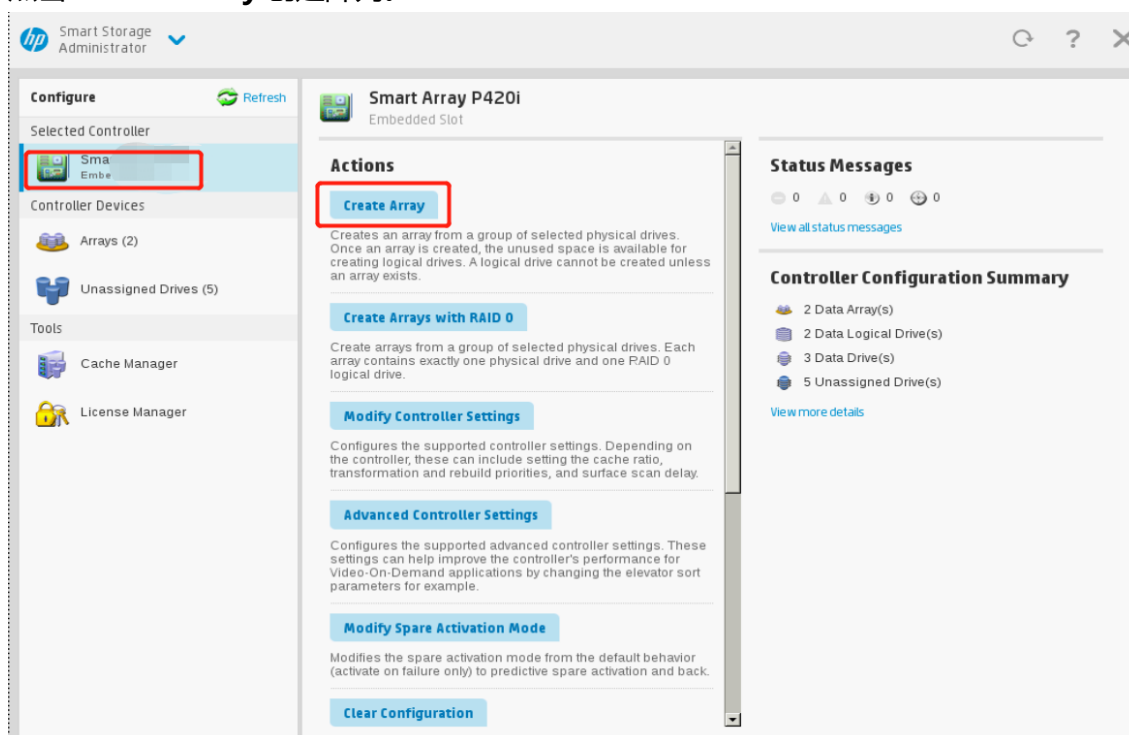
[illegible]

Smart Storage Administrator

Configure
Refresh

Selected Controller
Sma
Embe

Controller Devices
Arrays (2)
Unassigned Drives (5)

Tools
Cache Manager
License Manager

Smart Array P420i
Embedded Slot

Actions

Create Array

Creates an array from a group of selected physical drives. Once an array is created, the unused space is available for creating logical drives. A logical drive cannot be created unless an array exists.

Create Arrays with RAID 0

Create arrays from a group of selected physical drives. Each array contains exactly one physical drive and one RAID 0 logical drive.

Modify Controller Settings

Configures the supported controller settings. Depending on the controller, these can include setting the cache ratio, transformation and rebuild priorities, and surface scan delay.

Advanced Controller Settings

Configures the supported advanced controller settings. These settings can help improve the controller's performance for Video-On-Demand applications by changing the elevator sort parameters for example.

Modify Spare Activation Mode

Modifies the spare activation mode from the default behavior (activate on failure only) to predictive spare activation and back.

Clear Configuration

Status Messages

0 0 0 0

View all status messages

Controller Configuration Summary

2 Data Array(s)
2 Data Logical Drive(s)
3 Data Drive(s)
5 Unassigned Drive(s)

View more details